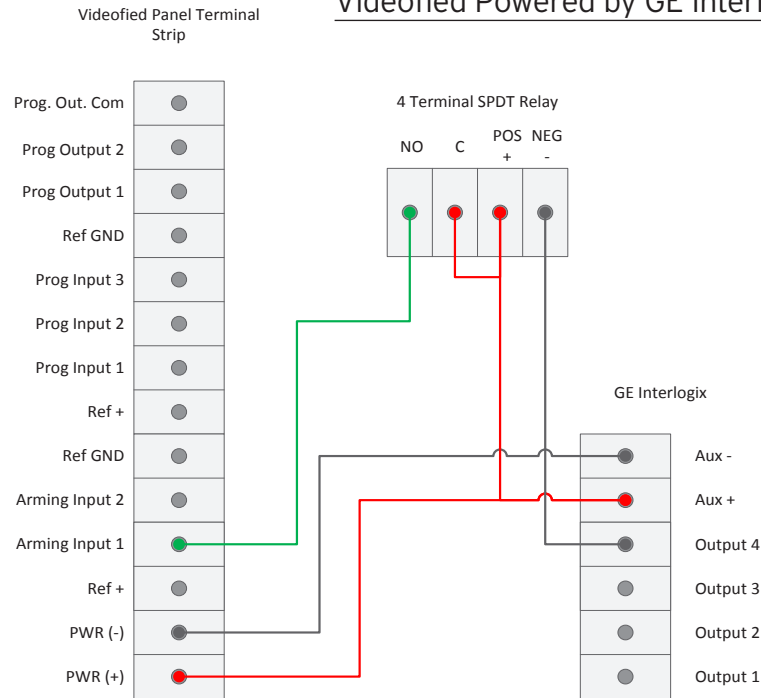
Videofied Powered by GE Inter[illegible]

Videofied Panel Terminal Strip

Prog. Out. Com
Prog Output 2
Prog Output 1
Ref GND
Prog Input 3
Prog Input 2
Prog Input 1
Ref +
Ref GND
Arming Input 2
Arming Input 1
Ref +
PWR (-)
PWR (+)

4 Terminal SPDT Relay

NO
C
POS +
NEG -

GE Interlogix

Aux -
Aux +
Output 4
Output 3
Output 2
Output 1